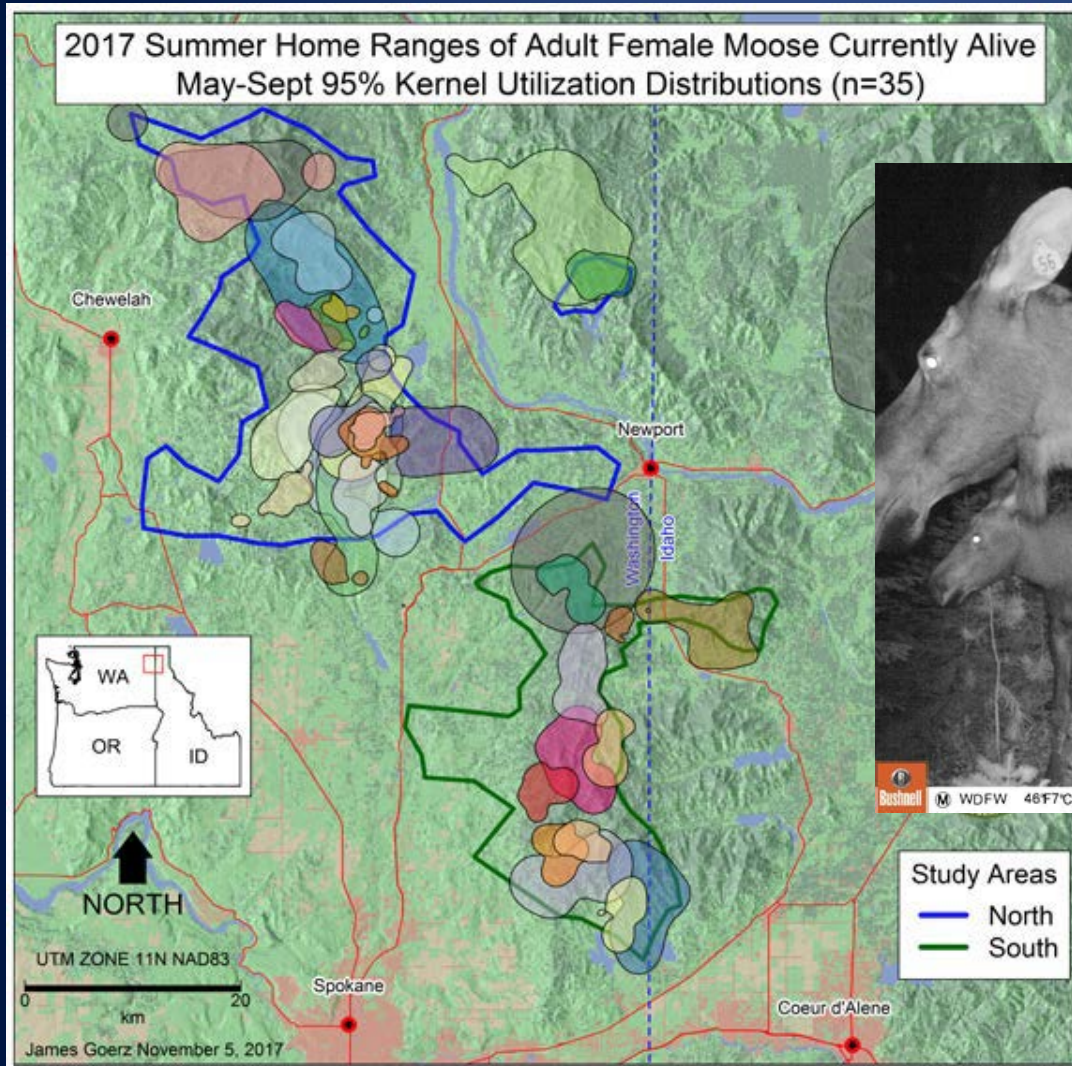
2017 Summer Home Ranges of Adult Female Moose Currently Alive
May-Sept 95% Kernel Utilization Distributions (n=35)

Chewelah

Newport

Washington

Idaho

WA

OR

ID

NORTH

UTM ZONE 11N NAD83

0 20
km

Spokane

Coeur d'Alene

James Goerz November 5, 2017

56

Bushnell

WDFW 46°F 7°C

Study Areas
North
South